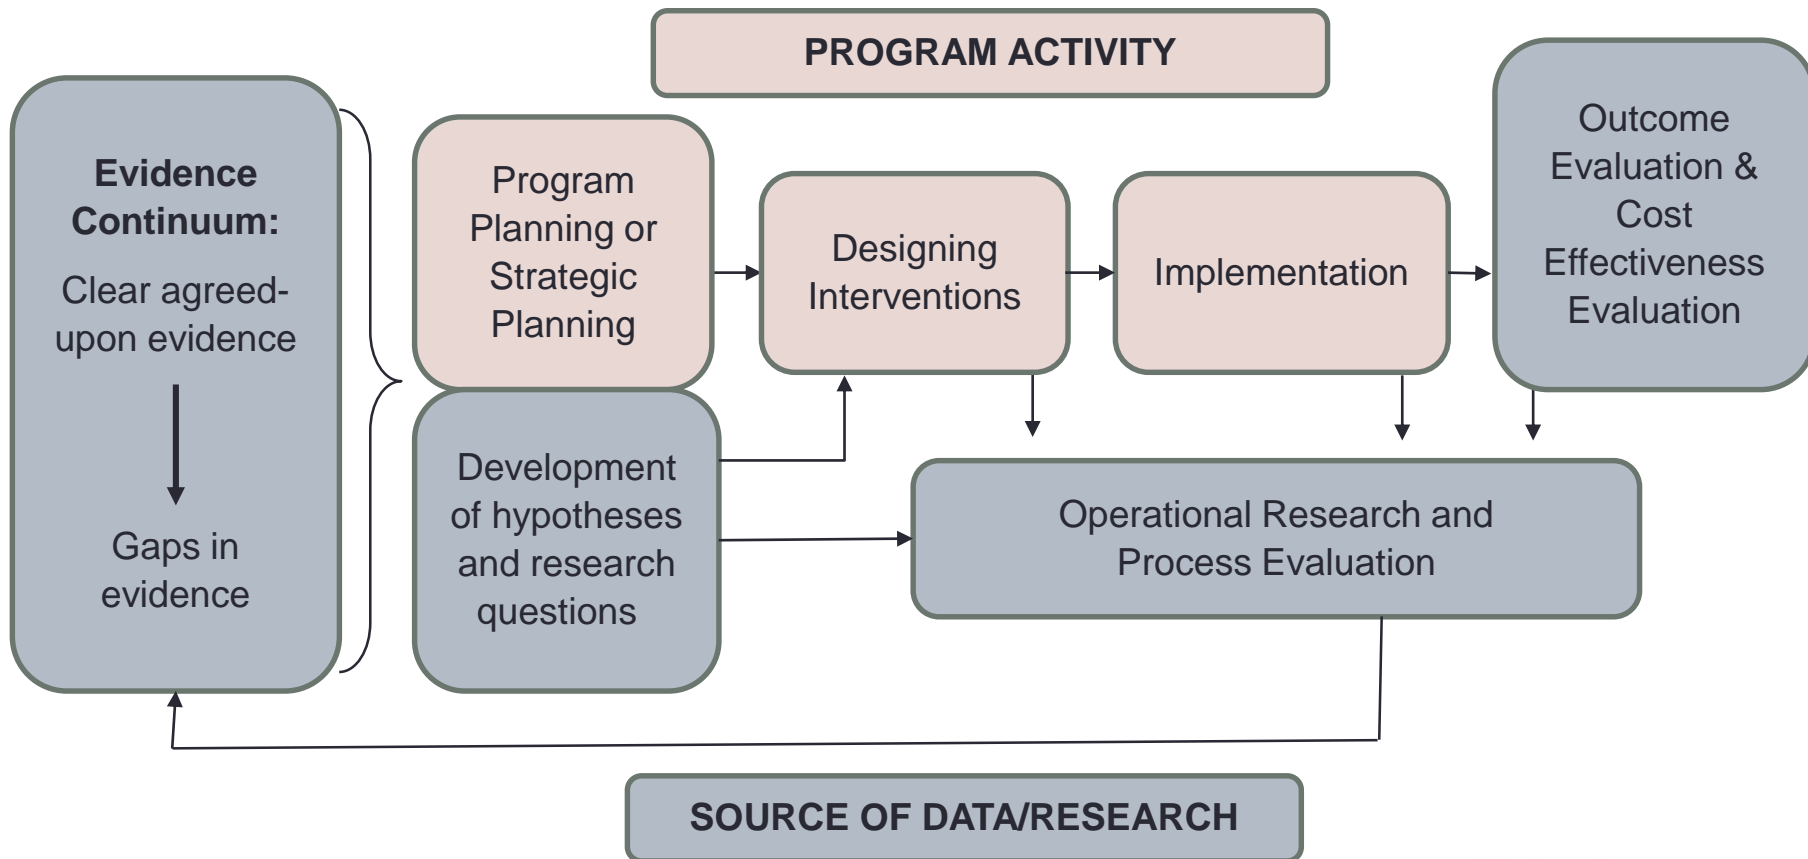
PROGRAM ACTIVITY

Evidence Continuum:

Clear agreed-upon evidence

Gaps in evidence

Program Planning or Strategic Planning

Designing Interventions

Implementation

Outcome Evaluation & Cost Effectiveness Evaluation

Development of hypotheses and research questions

Operational Research and Process Evaluation

SOURCE OF DATA/RESEARCH